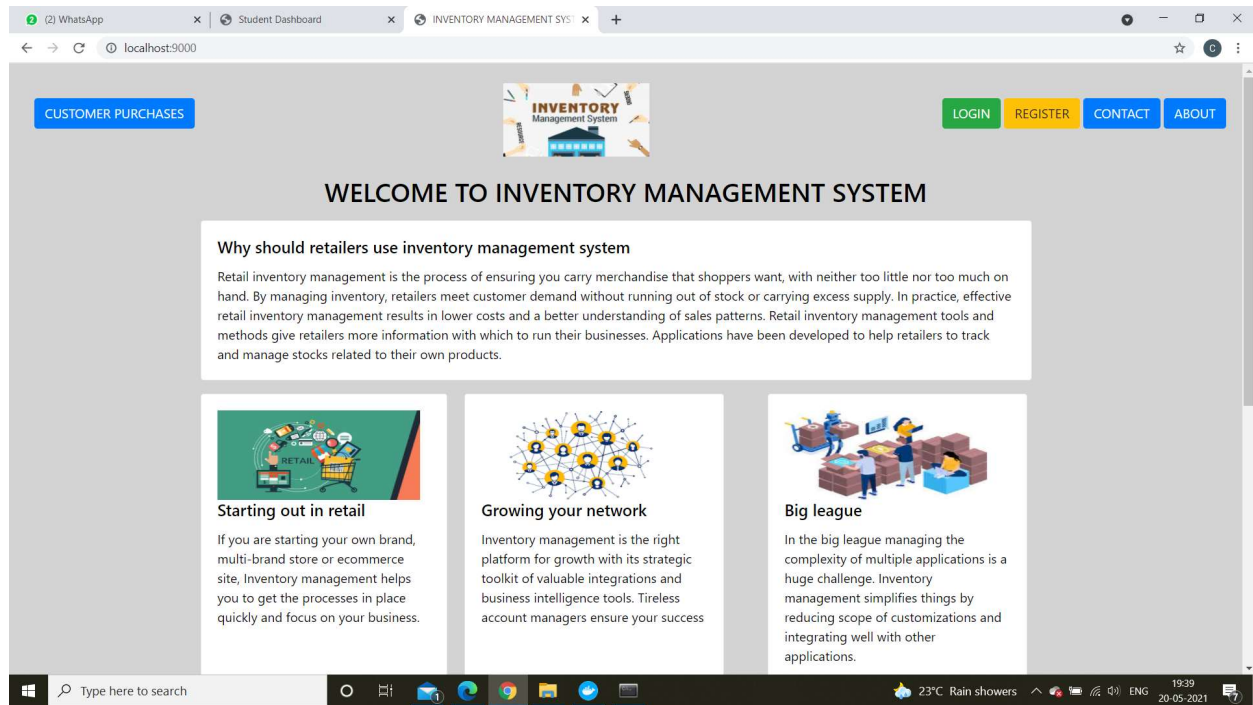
2 (2) WhatsApp ×
Student Dashboard ×
INVENTORY MANAGEMENT SYS ×
+

localhost:9000

CUSTOMER PURCHASES

INVENTORY
Management System

LOGIN
REGISTER
CONTACT
ABOUT

WELCOME TO INVENTORY MANAGEMENT SYSTEM

Why should retailers use inventory management system

Retail inventory management is the process of ensuring you carry merchandise that shoppers want, with neither too little nor too much on hand. By managing inventory, retailers meet customer demand without running out of stock or carrying excess supply. In practice, effective retail inventory management results in lower costs and a better understanding of sales patterns. Retail inventory management tools and methods give retailers more information with which to run their businesses. Applications have been developed to help retailers to track and manage stocks related to their own products.

RETAIL

Starting out in retail

If you are starting your own brand, multi-brand store or ecommerce site, Inventory management helps you to get the processes in place quickly and focus on your business.

Growing your network

Inventory management is the right platform for growth with its strategic toolkit of valuable integrations and business intelligence tools. Tireless account managers ensure your success

Big league

In the big league managing the complexity of multiple applications is a huge challenge. Inventory management simplifies things by reducing scope of customizations and integrating well with other applications.

Type here to search

23°C Rain showers
ENG
19:39
20-05-2021